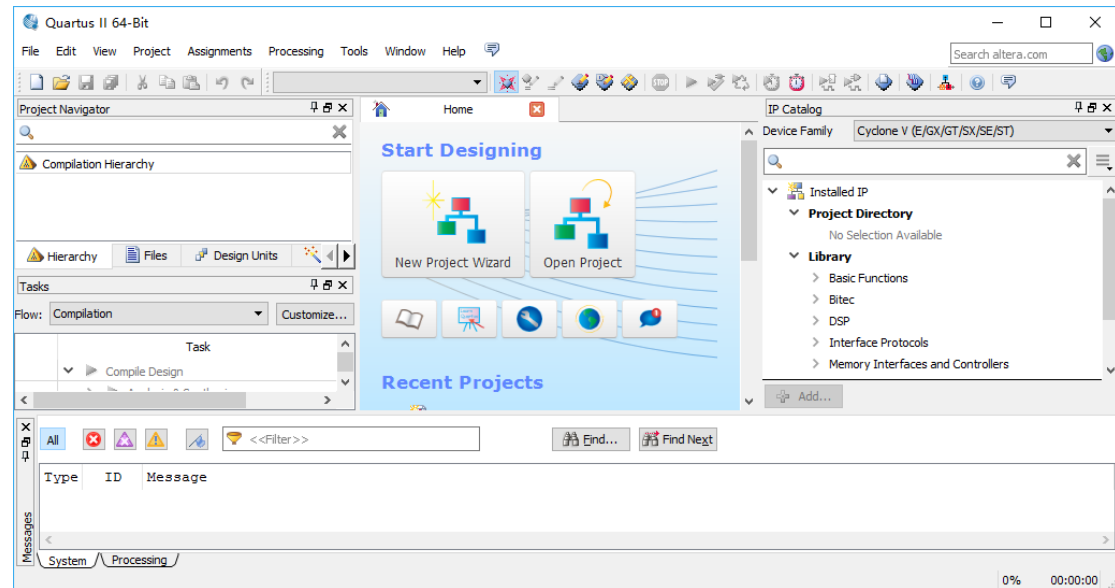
Quartus II 64-Bit

File Edit View Project Assignments Processing Tools Window Help

Search altera.com

Project Navigator

Compilation Hierarchy

Hierarchy Files Design Units

Tasks

Flow: Compilation Customize...

Task

Compile Design

Home

Start Designing

New Project Wizard

Open Project

Recent Projects

IP Catalog

Device Family Cyclone V (E/GX/GT/SX/SE/ST)

Installed IP

Project Directory

No Selection Available

Library

Basic Functions

Bitec

DSP

Interface Protocols

Memory Interfaces and Controllers

Add...

All

<<Filter>>

Find...

Find Next

Type ID Message

Messages

System Processing

0% 00:00:00